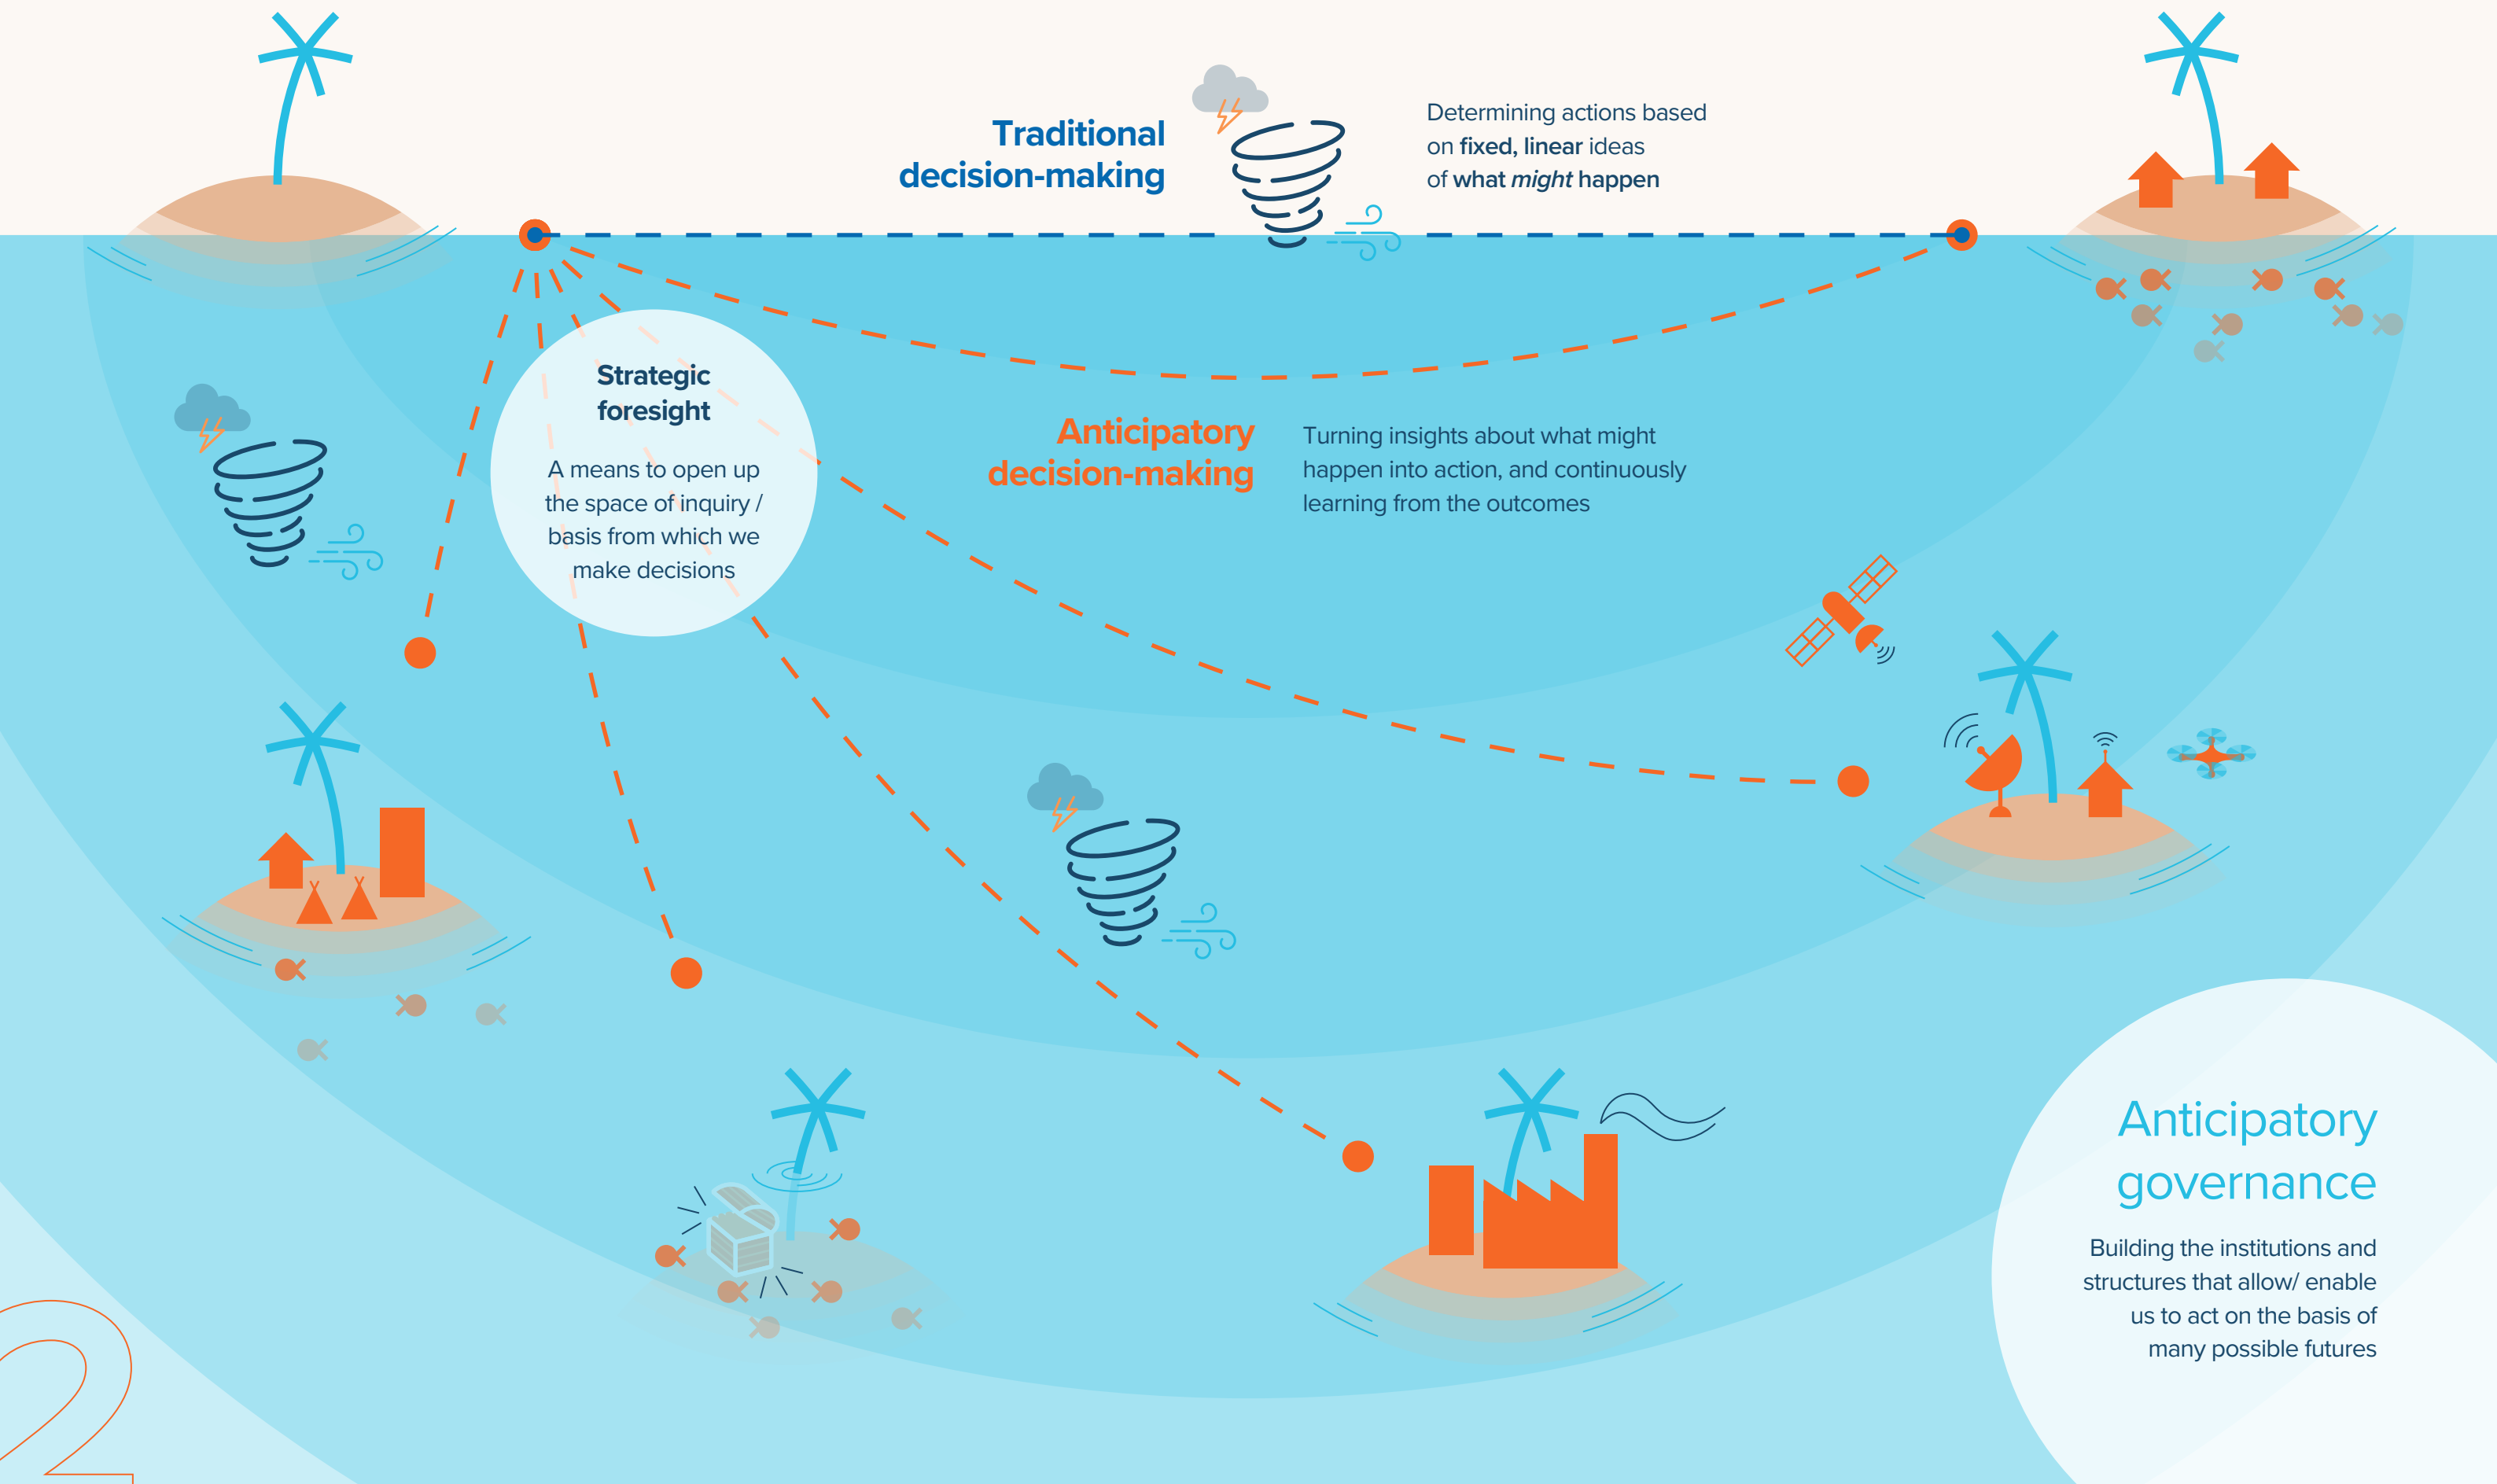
Traditional decision-making

Determining actions based on **fixed, linear** ideas of what *might* happen

Strategic foresight

A means to open up the space of inquiry / basis from which we make decisions

Anticipatory decision-making

Turning insights about what might happen into action, and continuously learning from the outcomes

Anticipatory governance

Building the institutions and structures that allow/ enable us to act on the basis of many possible futures

2